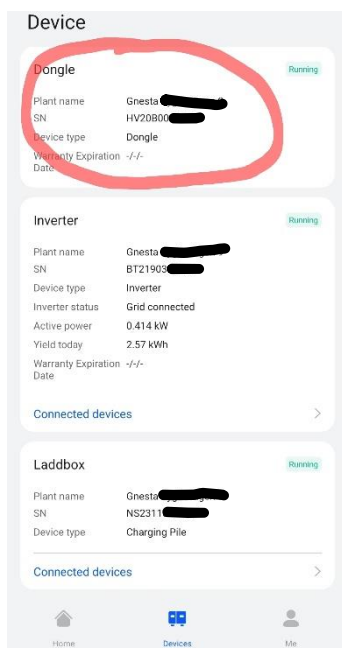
Device

Dongle
Running
Plant name Gnesta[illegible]
SN HV20B00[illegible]
Device type Dongle
Warranty Expiration Date -/-/-

Inverter
Running
Plant name Gnesta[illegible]
SN BT21903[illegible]
Device type Inverter
Inverter status Grid connected
Active power 0.414 kW
Yield today 2.57 kWh
Warranty Expiration Date -/-/-
Connected devices >

Laddbox
Running
Plant name Gnesta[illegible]
SN NS2311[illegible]
Device type Charging Pile
Connected devices >

Home
Devices
Me